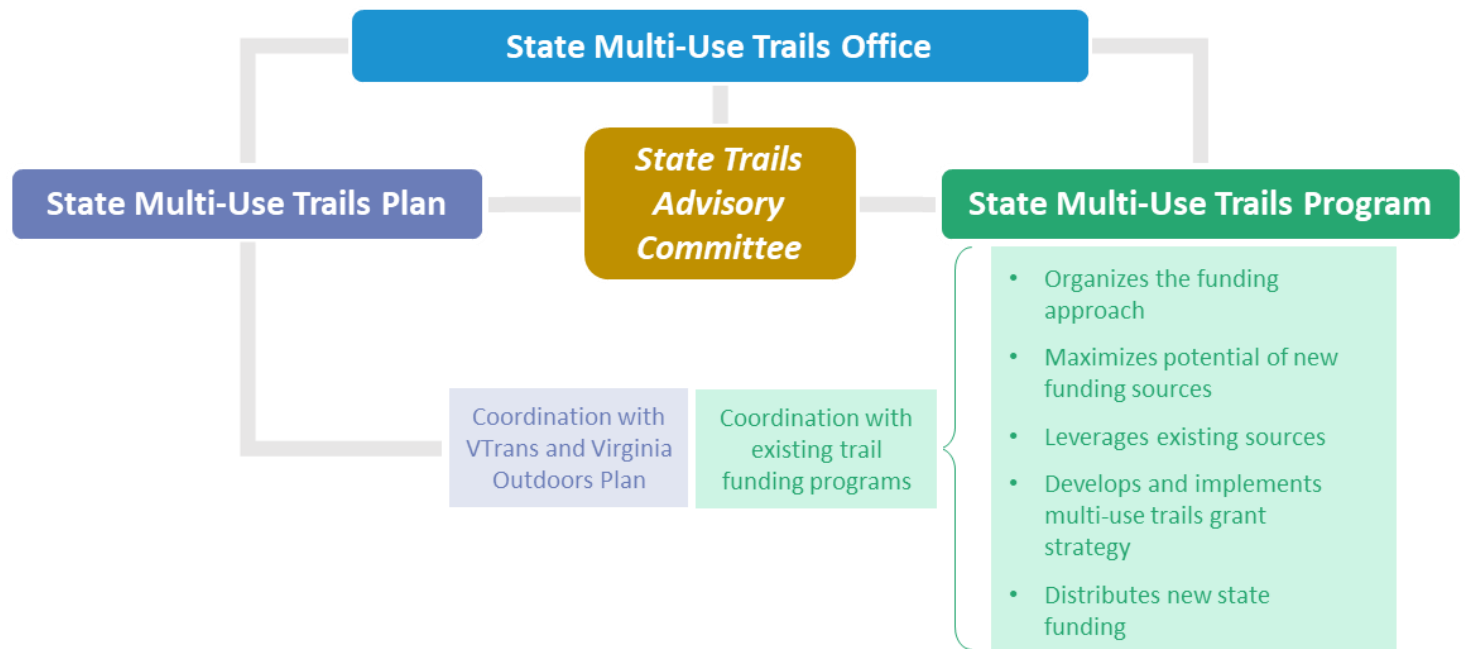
State Multi-Use Trails Office

State Multi-Use Trails Plan

State Trails Advisory Committee

State Multi-Use Trails Program

- Organizes the funding approach
- Maximizes potential of new funding sources
- Leverages existing sources
- Develops and implements multi-use trails grant strategy
- Distributes new state funding

Coordination with VTrans and Virginia Outdoors Plan

Coordination with existing trail funding programs